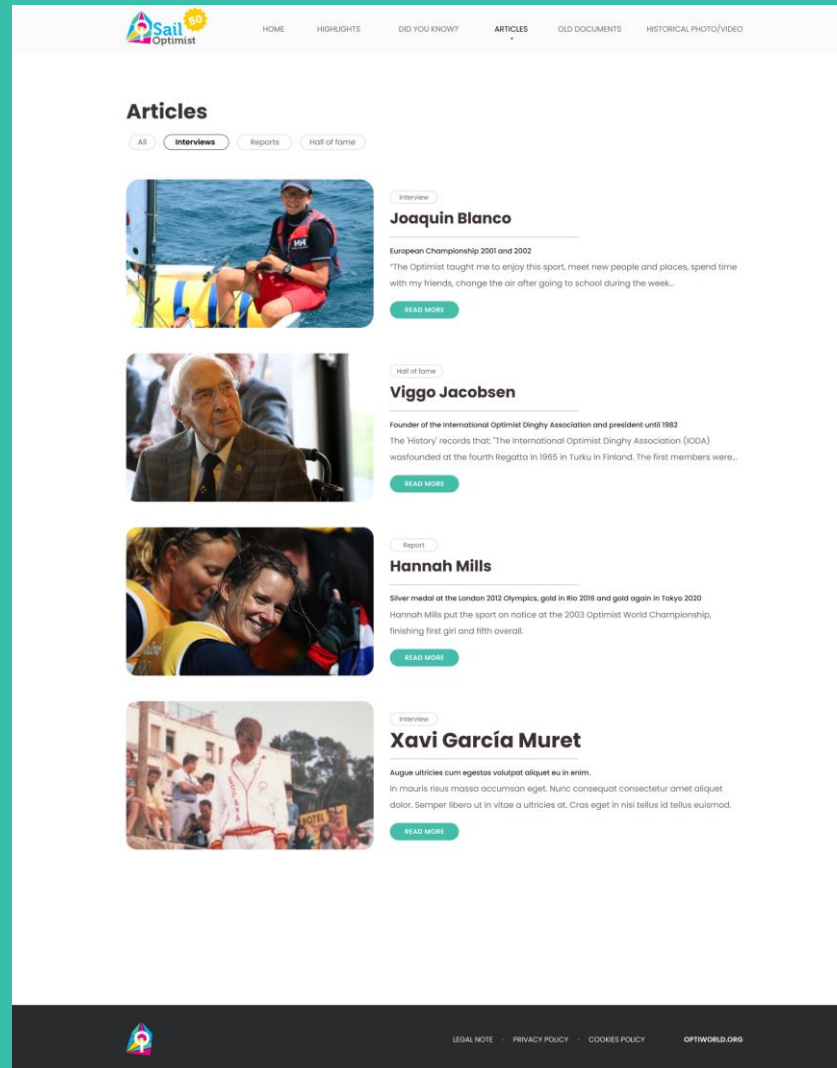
Sail Optimist 60

HOME HIGHLIGHTS DID YOU KNOW? ARTICLES OLD DOCUMENTS HISTORICAL PHOTO/VIDEO

Articles

All Interviews Reports Hall of fame

HH

Interview

Joaquin Blanco

European Championship 2001 and 2002

"The Optimist taught me to enjoy this sport, meet new people and places, spend time with my friends, change the air after going to school during the week...

READ MORE

Hall of fame

Viggo Jacobsen

Founder of the International Optimist Dinghy Association and president until 1982

The 'History' records that: "The International Optimist Dinghy Association (IODA) wasfounded at the fourth Regatta in 1965 in Turku in Finland. The first members were...

READ MORE

Report

Hannah Mills

Silver medal at the London 2012 Olympics, gold in Rio 2016 and gold again in Tokyo 2020

Hannah Mills put the sport on notice at the 2003 Optimist World Championship, finishing first girl and fifth overall.

READ MORE

Interview

Xavi García Muret

Augue ultricies cum egestas volutpat aliquet eu in enim.

In mauris risus massa accumsan eget. Nunc consequat consectetur amet aliquet dolor. Semper libero ut in vitae a ultricies at. Cras eget in nisi tellus id tellus euismod.

READ MORE

HOTEL

LEGAL NOTE · PRIVACY POLICY · COOKIES POLICY OPTIWORLD.ORG